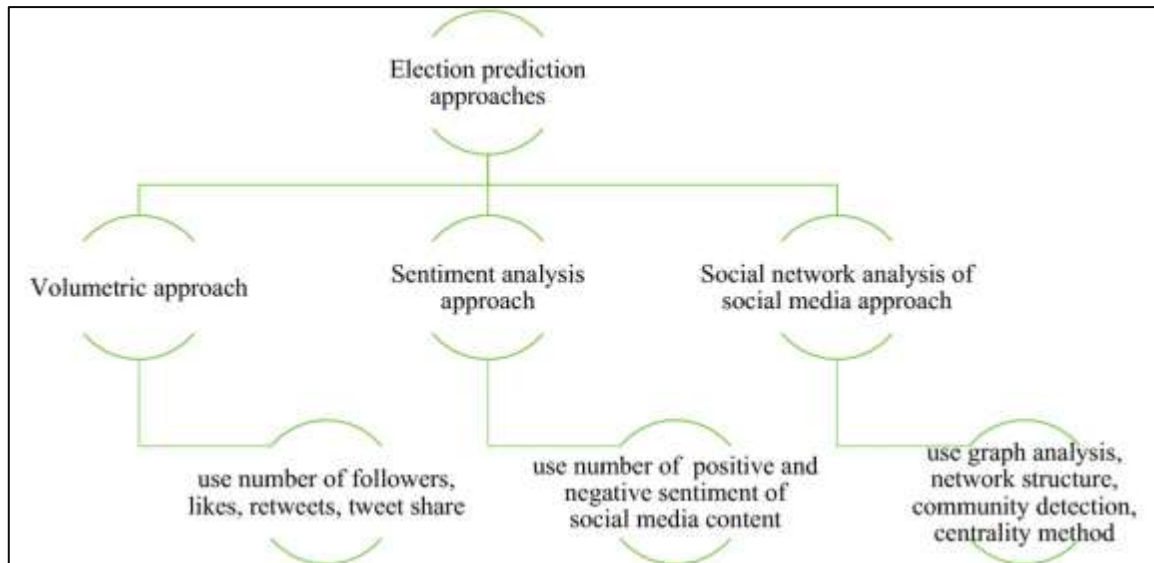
Election prediction approaches

Volumetric approach

Sentiment analysis approach

Social network analysis of social media approach

use number of followers, likes, retweets, tweet share

use number of positive and negative sentiment of social media content

use graph analysis, network structure, community detection, centrality method